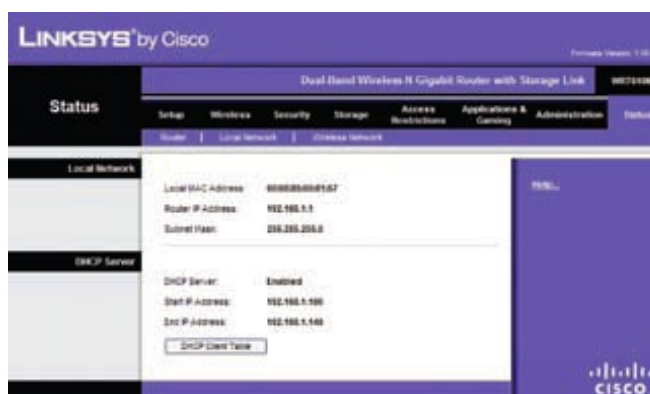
LINKSYS® by Cisco

Firmware Version: 1.0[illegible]

Dual-Band Wireless-N Gigabit Router with Storage Link

WRT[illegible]

Status

Setup | Wireless | Security | Storage | Access Restrictions | Applications & Gaming | Administration | Status

Router | Local Network | Wireless Network

Local Network

Local MAC Address: 00:00:00:00:01:67
Router IP Address: 192.168.1.1
Subnet Mask: 255.255.255.0

Help...

DHCP Server

DHCP Server: Enabled
Start IP Address: 192.168.1.100
End IP Address: 192.168.1.149

DHCP Client Table

cisco